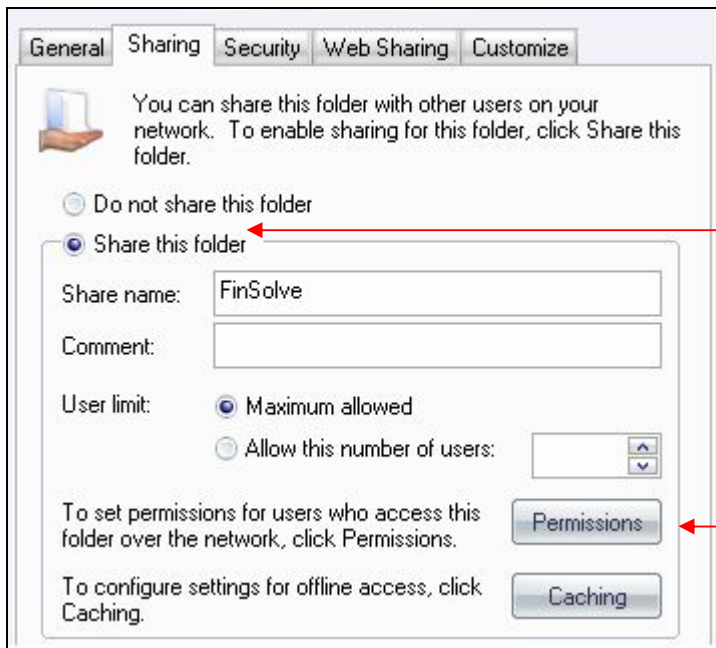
General Sharing Security Web Sharing Customize

You can share this folder with other users on your network. To enable sharing for this folder, click Share this folder.

Do not share this folder

Share this folder

Share name: FinSolve

Comment:

User limit: Maximum allowed

Allow this number of users:

To set permissions for users who access this folder over the network, click Permissions.

Permissions

To configure settings for offline access, click Caching.

Caching